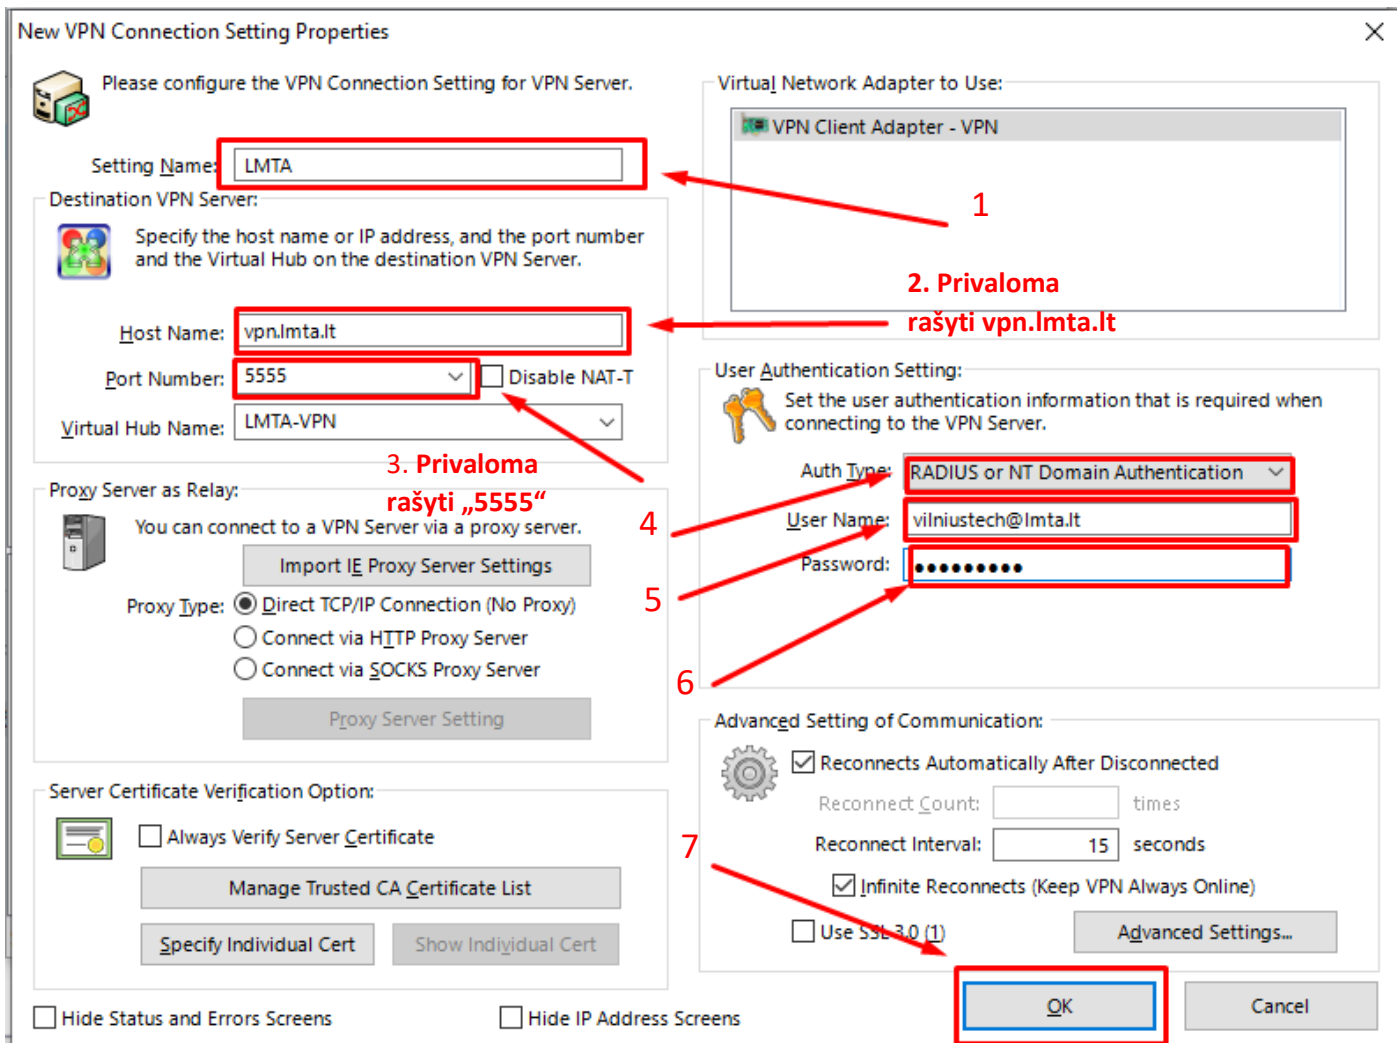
New VPN Connection Setting Properties

Please configure the VPN Connection Setting for VPN Server.

Setting Name: LMTA

Destination VPN Server:

Specify the host name or IP address, and the port number and the Virtual Hub on the destination VPN Server.

Host Name: vpn.lmta.lt

Port Number: 5555

Disable NAT-T

Virtual Hub Name: LMTA-VPN

Proxy Server as Relay:

You can connect to a VPN Server via a proxy server.

Import IE Proxy Server Settings

Proxy Type: Direct TCP/IP Connection (No Proxy)

Connect via HTTP Proxy Server

Connect via SOCKS Proxy Server

Proxy Server Setting

Server Certificate Verification Option:

Always Verify Server Certificate

Manage Trusted CA Certificate List

Specify Individual Cert

Show Individual Cert

Hide Status and Errors Screens

Hide IP Address Screens

Virtual Network Adapter to Use:

VPN Client Adapter - VPN

1

2. Privaloma rašyti vpn.lmta.lt

3. Privaloma rašyti „5555“

User Authentication Setting:

Set the user authentication information that is required when connecting to the VPN Server.

Auth Type: RADIUS or NT Domain Authentication

User Name: vilniustech@lmta.lt

Password: •••••••••

4

5

6

Advanced Setting of Communication:

Reconnects Automatically After Disconnected

Reconnect Count: times

Reconnect Interval: 15 seconds

Infinite Reconnects (Keep VPN Always Online)

7

Use SSL 3.0 (1)

Advanced Settings...

OK

Cancel